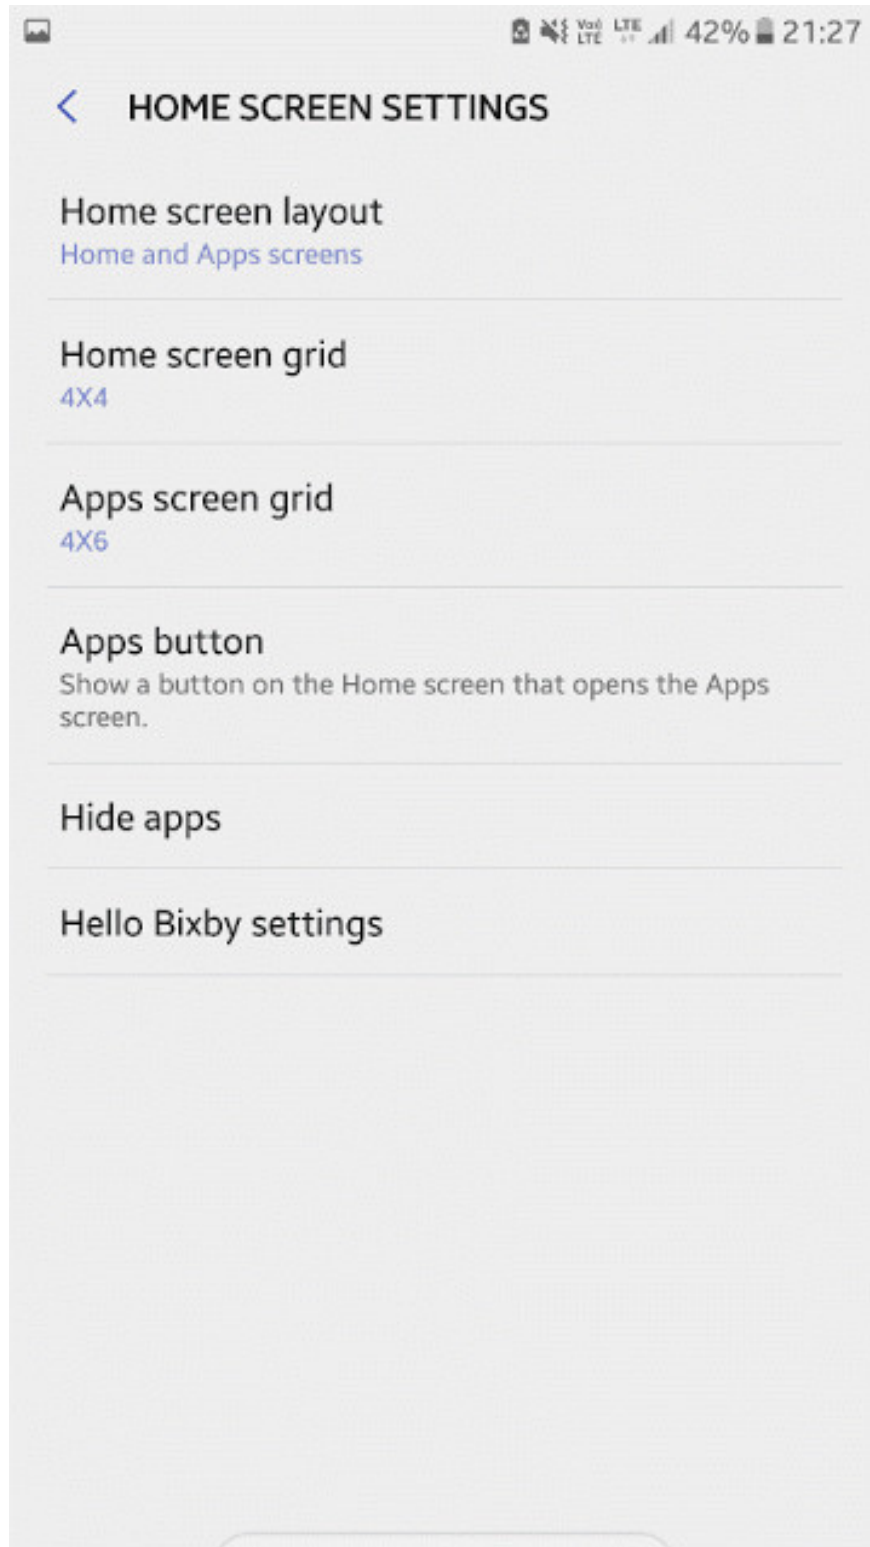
Vo) LTE LTE 42% 21:27

HOME SCREEN SETTINGS

Home screen layout
Home and Apps screens

Home screen grid
4X4

Apps screen grid
4X6

Apps button
Show a button on the Home screen that opens the Apps screen.

Hide apps

Hello Bixby settings